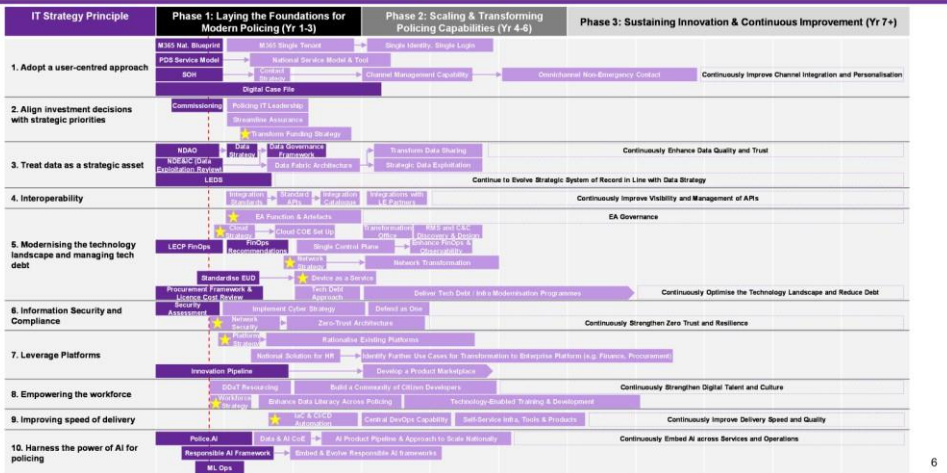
| IT Strategy Principle | Phase 1: Laying the Foundations for Modern Policing (Yr 1-3) | Phase 2: Scaling & Transforming Policing Capabilities (Yr 4-6) | Phase 3: Sustaining Innovation & Continuous Improvement (Yr 7+) |
|---|---|---|---|
| 1. Adopt a user-centred approach | M365 Nat. Blueprint; M365 Single Tenant; PDS Service Model; National Service Model & Tool; SOH; Contact Strategy; Digital Case File | Single Identity, Single Login; Channel Management Capability; Omnichannel Non-Emergency Contact | Continuously Improve Channel Integration and Personalisation |
| 2. Align investment decisions with strategic priorities | Commissioning; Policing IT Leadership; Streamline Assurance; Transform Funding Strategy | | |
| 3. Treat data as a strategic asset | NDAO; Data Strategy; Data Governance Framework; NDE&IC (Data Exploitation Review); Data Fabric Architecture; LEDS | Transform Data Sharing; Strategic Data Exploitation | Continuously Enhance Data Quality and Trust; Continue to Evolve Strategic System of Record in Line with Data Strategy |
| 4. Interoperability | Integration Standards; Standard APIs; Integration Catalogue | Integrations with LE Partners | Continuously Improve Visibility and Management of APIs |
| 5. Modernising the technology landscape and managing tech debt | EA Function & Artefacts; Cloud Strategy; Cloud COE Set Up; LECP FinOps; FinOps Recommendations; Single Control Plane; Network Strategy; Standardise EUD; Device as a Service; Procurement Framework & Licence Cost Review; Tech Debt Approach | Transformation Office; RMS and C&C Discovery & Design; Enhance FinOps & Observability; Network Transformation; Deliver Tech Debt / Infra Modernisation Programmes | EA Governance; Continuously Optimise the Technology Landscape and Reduce Debt |
| 6. Information Security and Compliance | Security Assessment; Implement Cyber Strategy; Defend as One; Network Security; Zero-Trust Architecture | | Continuously Strengthen Zero Trust and Resilience |
| 7. Leverage Platforms | Platform Strategy; Rationalise Existing Platforms; National Solution for HR; Innovation Pipeline | Identify Further Use Cases for Transformation to Enterprise Platform (e.g. Finance, Procurement); Develop a Product Marketplace | |
| 8. Empowering the workforce | DDaT Resourcing; Build a Community of Citizen Developers; Workforce Strategy; Enhance Data Literacy Across Policing | Technology-Enabled Training & Development | Continuously Strengthen Digital Talent and Culture |
| 9. Improving speed of delivery | IaC & CI/CD Automation | Central DevOps Capability; Self-Service Infra, Tools & Products | Continuously Improve Delivery Speed and Quality |
| 10. Harness the power of AI for policing | Police.AI; Data & AI CoE; Responsible AI Framework; ML Ops | AI Product Pipeline & Approach to Scale Nationally; Embed & Evolve Responsible AI frameworks | Continuously Embed AI across Services and Operations |

6